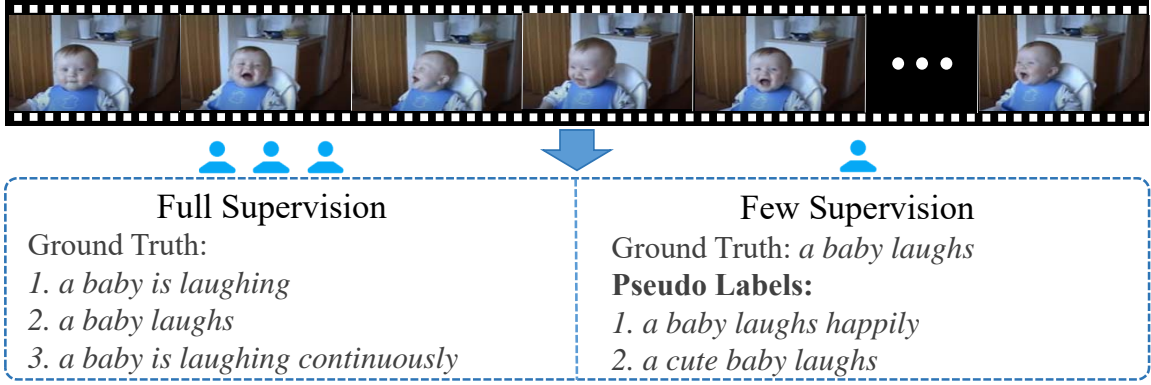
Full Supervision
Ground Truth:
1. a baby is laughing
2. a baby laughs
3. a baby is laughing continuously

Few Supervision
Ground Truth: a baby laughs
Pseudo Labels:
1. a baby laughs happily
2. a cute baby laughs